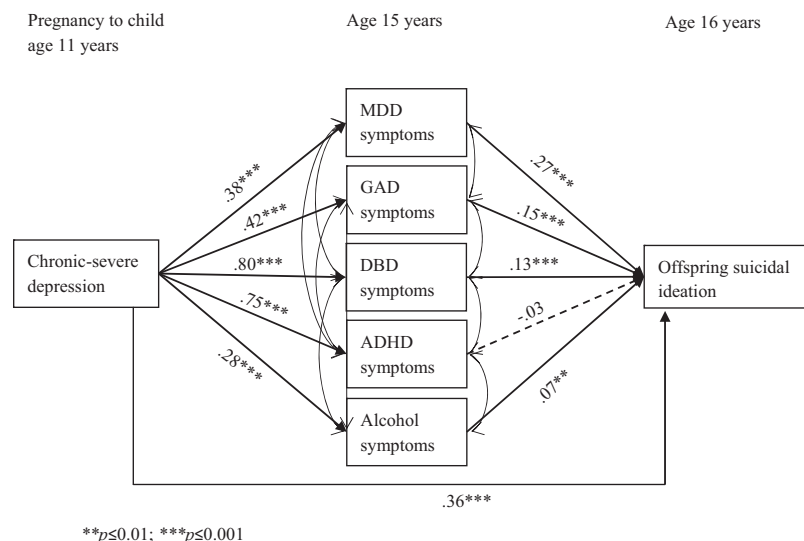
Pregnancy to child age 11 years

Age 15 years

Age 16 years

MDD symptoms

GAD symptoms

DBD symptoms

ADHD symptoms

Alcohol symptoms

Chronic-severe depression

Offspring suicidal ideation

.38***

.42***

.80***

.75***

.28***

.27***

.15***

.13***

-.03

.07**

.36***

**$p$≤0.01; ***$p$≤0.001